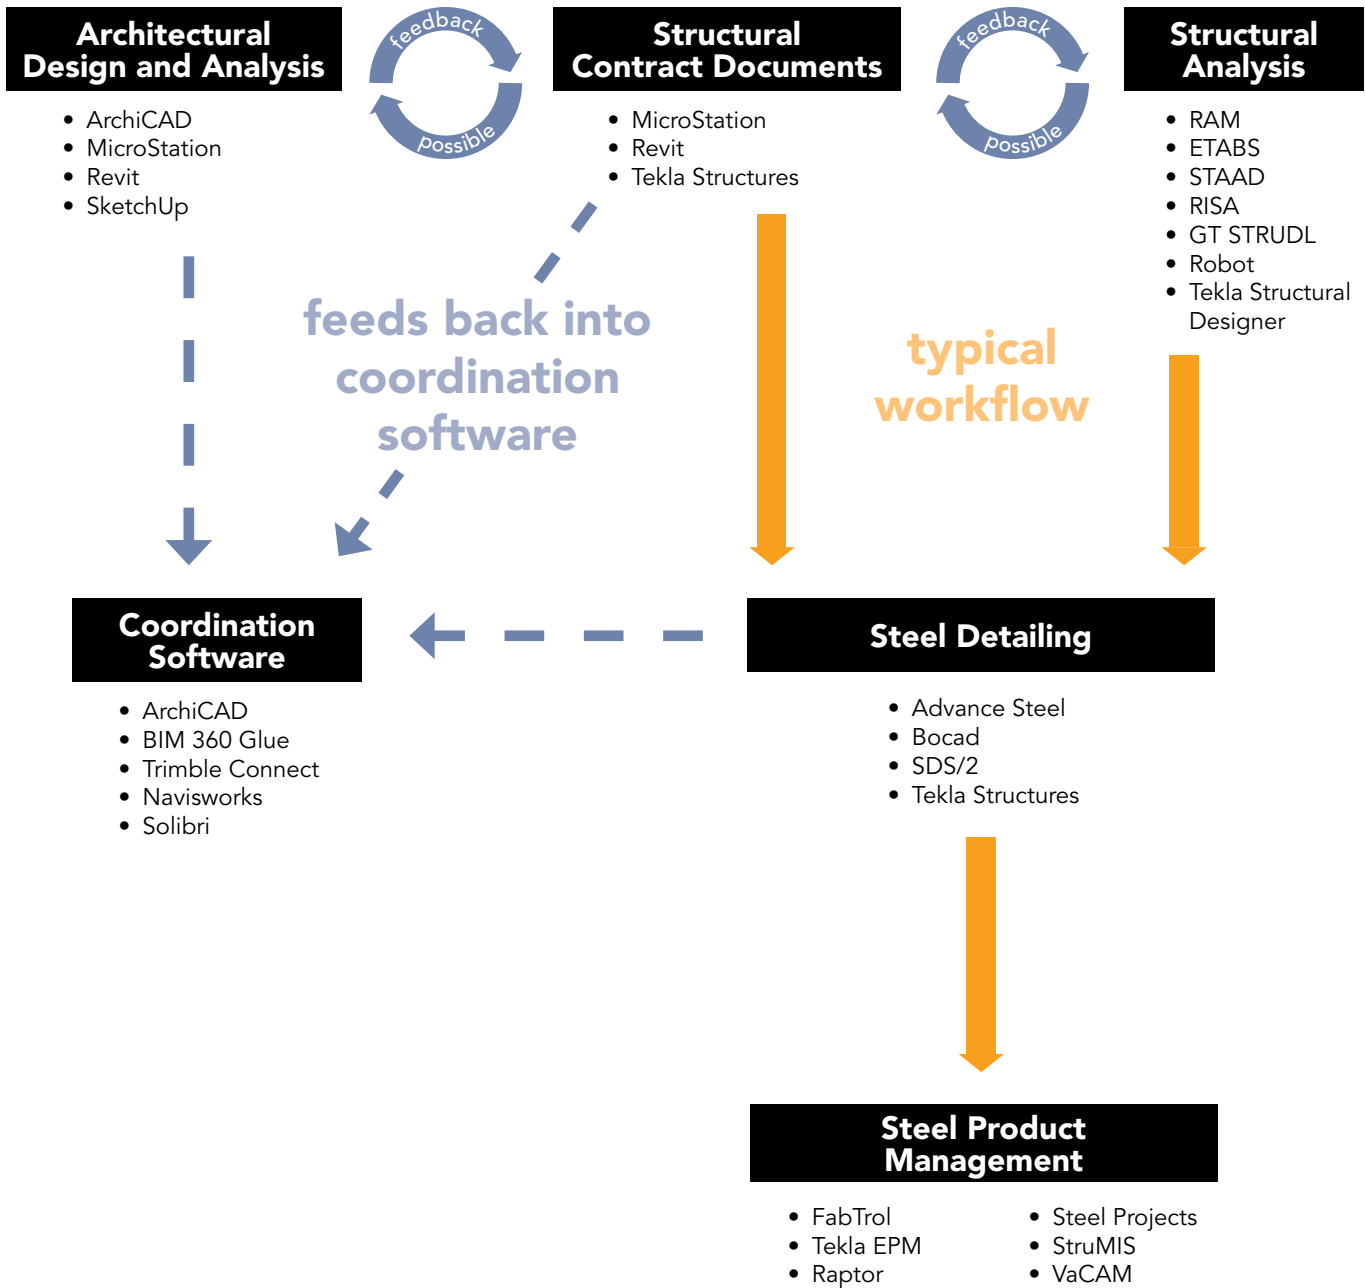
Architectural Design and Analysis

- ArchiCAD
- MicroStation
- Revit
- SketchUp

feedback

possible

Structural Contract Documents

- MicroStation
- Revit
- Tekla Structures

feedback

possible

Structural Analysis

- RAM
- ETABS
- STAAD
- RISA
- GT STRUDL
- Robot
- Tekla Structural Designer

feeds back into coordination software

typical workflow

Coordination Software

- ArchiCAD
- BIM 360 Glue
- Trimble Connect
- Navisworks
- Solibri

Steel Detailing

- Advance Steel
- Bocad
- SDS/2
- Tekla Structures

Steel Product Management

- FabTrol
- Tekla EPM
- Raptor

- Steel Projects
- StruMIS
- VaCAM